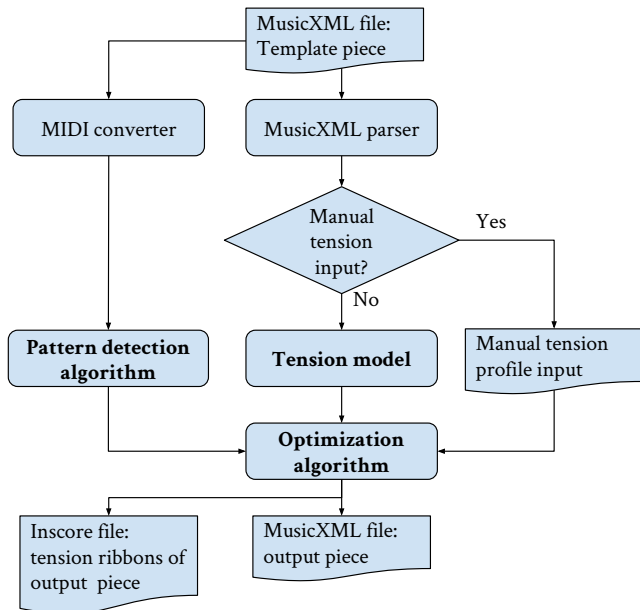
MusicXML file: Template piece

MIDI converter

MusicXML parser

Manual tension input?

Yes

No

Pattern detection algorithm

Tension model

Manual tension profile input

Optimization algorithm

Inscore file: tension ribbons of output piece

MusicXML file: output piece